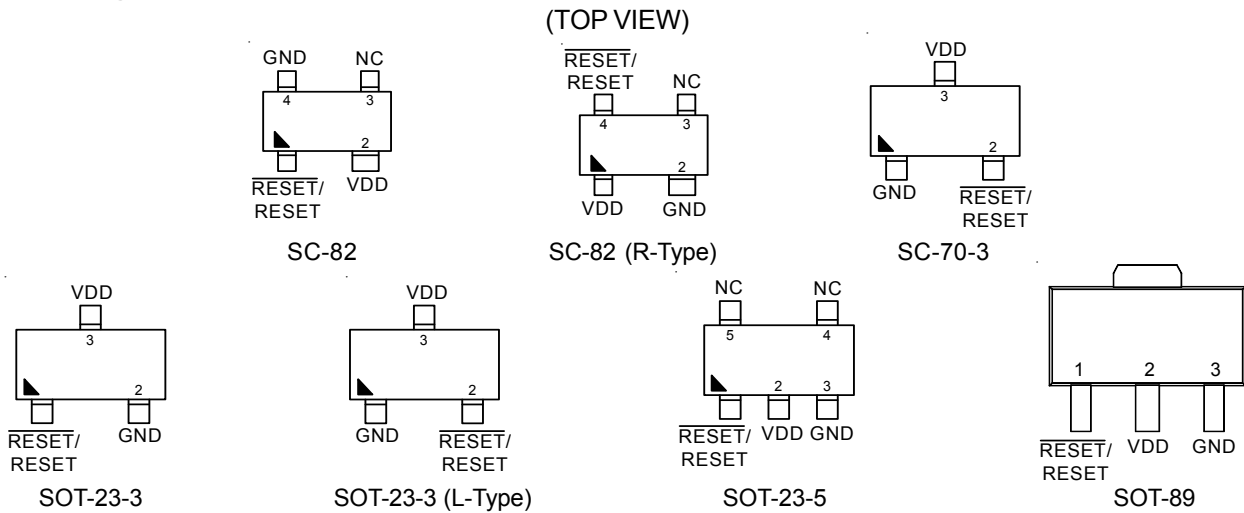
(TOP VIEW)

GND NC
4 3
2
$\overline{\text{RESET}}$/ RESET VDD
SC-82

$\overline{\text{RESET}}$/ RESET NC
4 3
2
VDD GND
SC-82 (R-Type)

VDD
3
2
GND $\overline{\text{RESET}}$/ RESET
SC-70-3

VDD
3
2
$\overline{\text{RESET}}$/ RESET GND
SOT-23-3

VDD
3
2
GND $\overline{\text{RESET}}$/ RESET
SOT-23-3 (L-Type)

NC NC
5 4
2 3
$\overline{\text{RESET}}$/ RESET VDD GND
SOT-23-5

1 2 3
$\overline{\text{RESET}}$/ RESET VDD GND
SOT-89